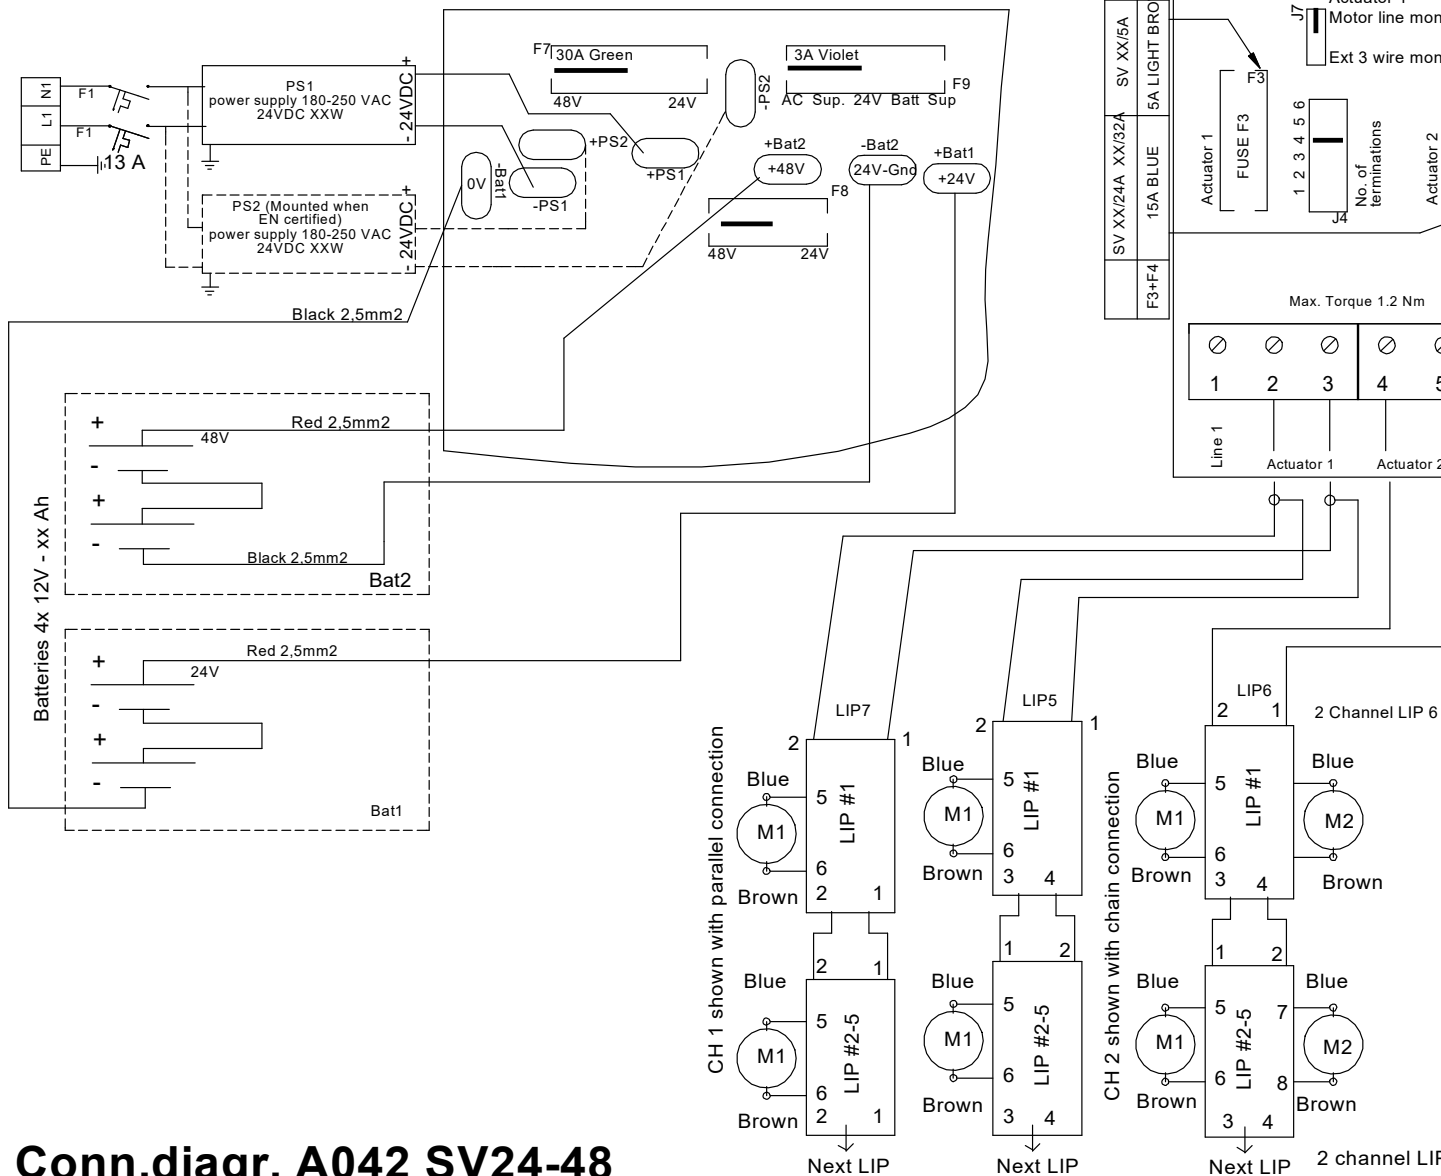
N1
L1
PE
F1
F1
13 A
PS1
power supply 180-250 VAC
24VDC XXW
+
24VDC
-
PS2 (Mounted when EN certified)
power supply 180-250 VAC
24VDC XXW
+
24VDC
-
F7
30A Green
48V
24V
-PS2
3A Violet
AC Sup. 24V Batt Sup
F9
+PS2
+PS1
-PS1
0V
-Bat1
+Bat2
+48V
-Bat2
24V-Gnd
+Bat1
+24V
F8
48V
24V
Black 2,5mm2
Batteries 4x 12V - xx Ah
+
48V
Red 2,5mm2
-
+
-
Black 2,5mm2
Bat2
+
24V
Red 2,5mm2
-
+
-
Bat1
SV XX/5A
5A LIGHT BRO
SV XX/24A XX/32A
15A BLUE
F3+F4
Actuator 1
F3
FUSE F3
J7
Actuator 1
Motor line mon
Ext 3 wire mon
1 2 3 4 5 6
No. of terminations
J4
Actuator 2
Max. Torque 1.2 Nm
1
2
3
4
5
Line 1
Actuator 1
Actuator 2
CH 1 shown with parallel connection
LIP7
2
1
Blue
M1
5
LIP #1
6
Brown
2
1
2
1
Blue
M1
5
LIP #2-5
6
Brown
2
1
Next LIP
LIP5
2
1
Blue
M1
5
LIP #1
6
Brown
3
4
1
2
Blue
M1
5
LIP #2-5
6
Brown
3
4
Next LIP
CH 2 shown with chain connection
LIP6
2
1
2 Channel LIP 6
Blue
M1
5
LIP #1
6
Brown
3
4
Blue
M2
Brown
1
2
Blue
M1
5
LIP #2-5
6
Brown
3
4
7
8
Blue
M2
Brown
Next LIP
2 channel LIP
Conn.diagr. A042 SV24-48